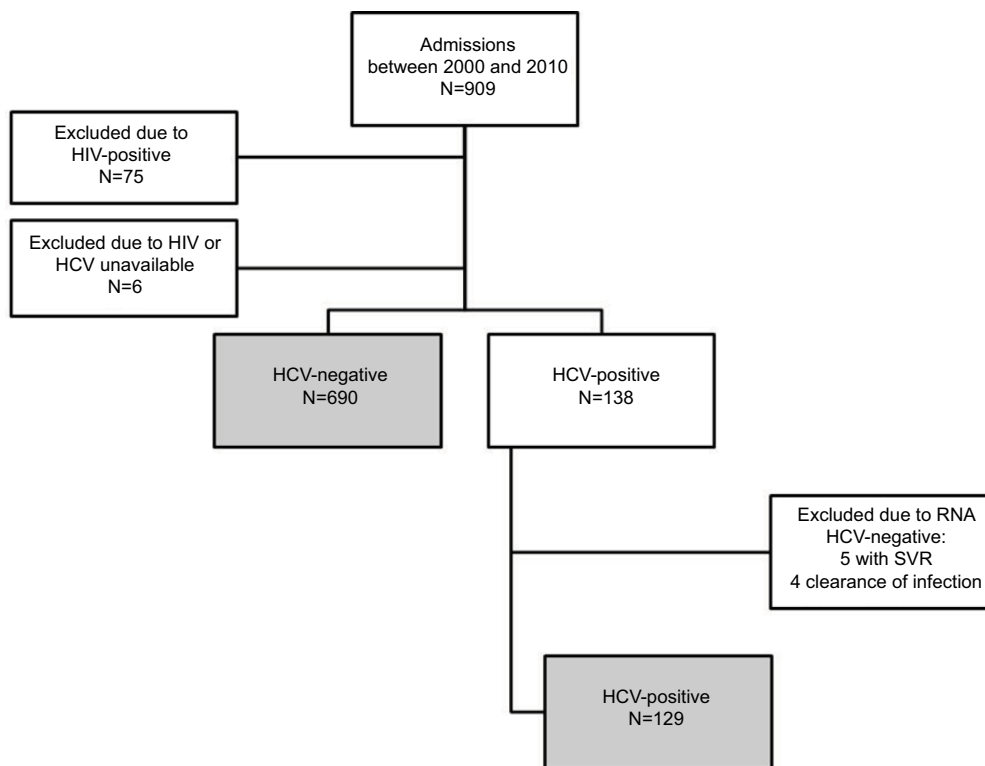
Admissions
between 2000 and 2010
N=909

Excluded due to
HIV-positive
N=75

Excluded due to HIV or
HCV unavailable
N=6

HCV-negative
N=690

HCV-positive
N=138

Excluded due to RNA
HCV-negative:
5 with SVR
4 clearance of infection

HCV-positive
N=129